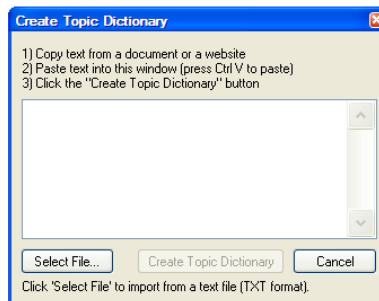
Create Topic Dictionary

1) Copy text from a document or a website
2) Paste text into this window (press Ctrl V to paste)
3) Click the "Create Topic Dictionary" button

Select File...
Create Topic Dictionary
Cancel

Click 'Select File' to import from a text file (TXT format).